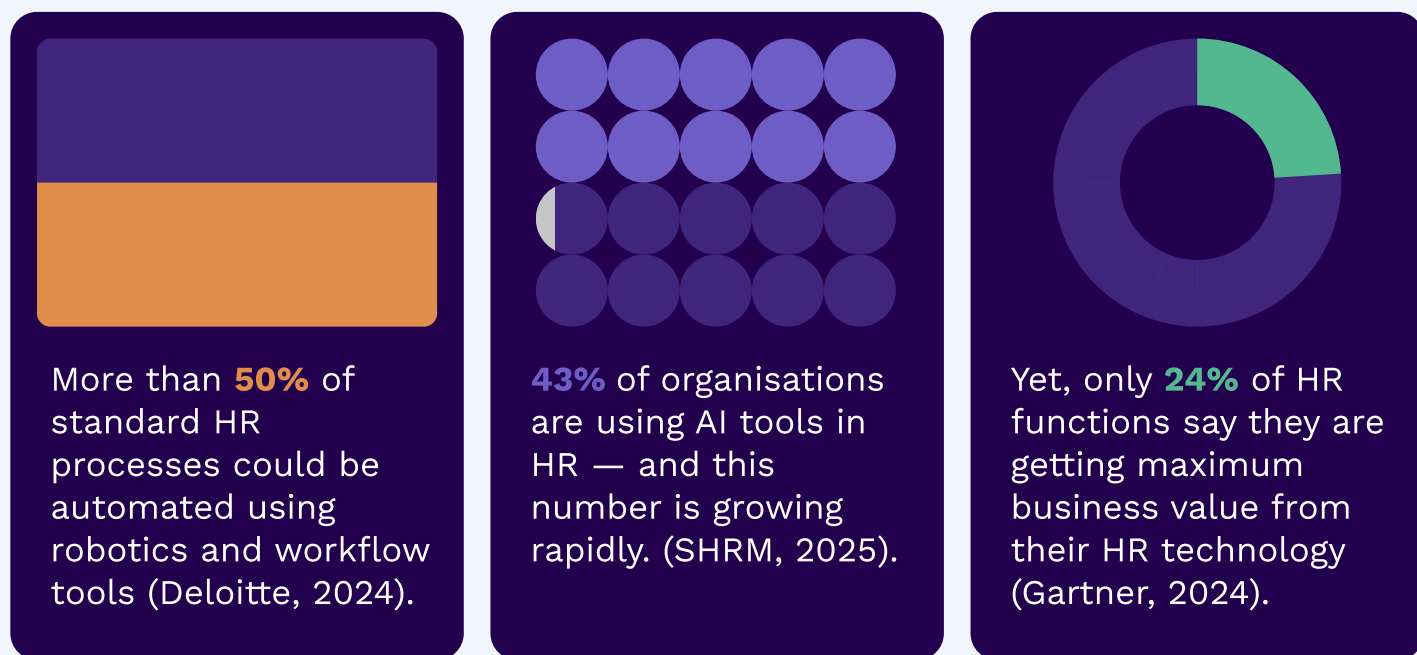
More than 50% of standard HR processes could be automated using robotics and workflow tools (Deloitte, 2024).

43% of organisations are using AI tools in HR — and this number is growing rapidly. (SHRM, 2025).

Yet, only 24% of HR functions say they are getting maximum business value from their HR technology (Gartner, 2024).